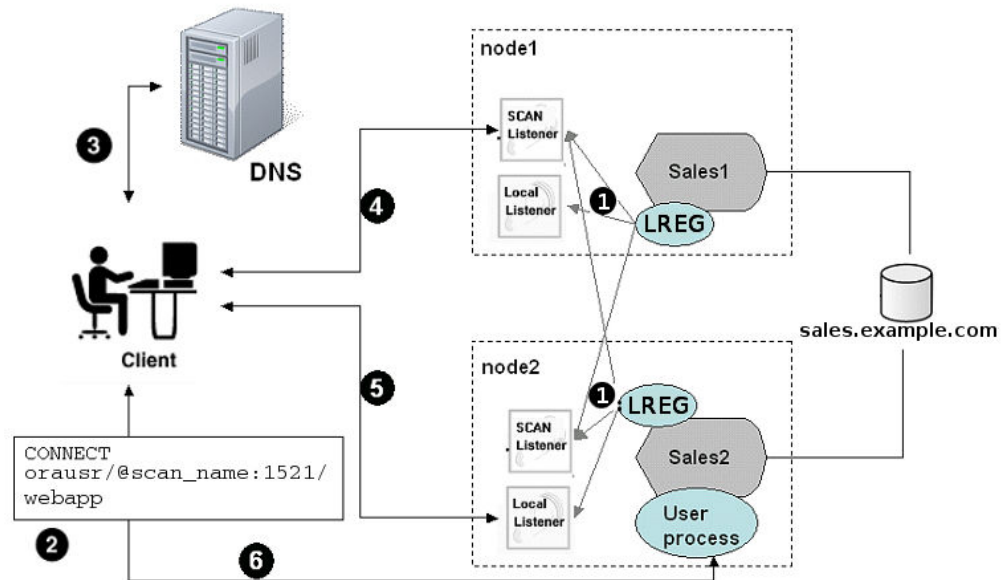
3

DNS

node1

SCAN Listener

Sales1

Local Listener

4

1

LREG

Client

sales.example.com

5

node2

1

LREG

SCAN Listener

Sales2

CONNECT orausr/@scan_name:1521/ webapp

Local Listener

User process

2

6